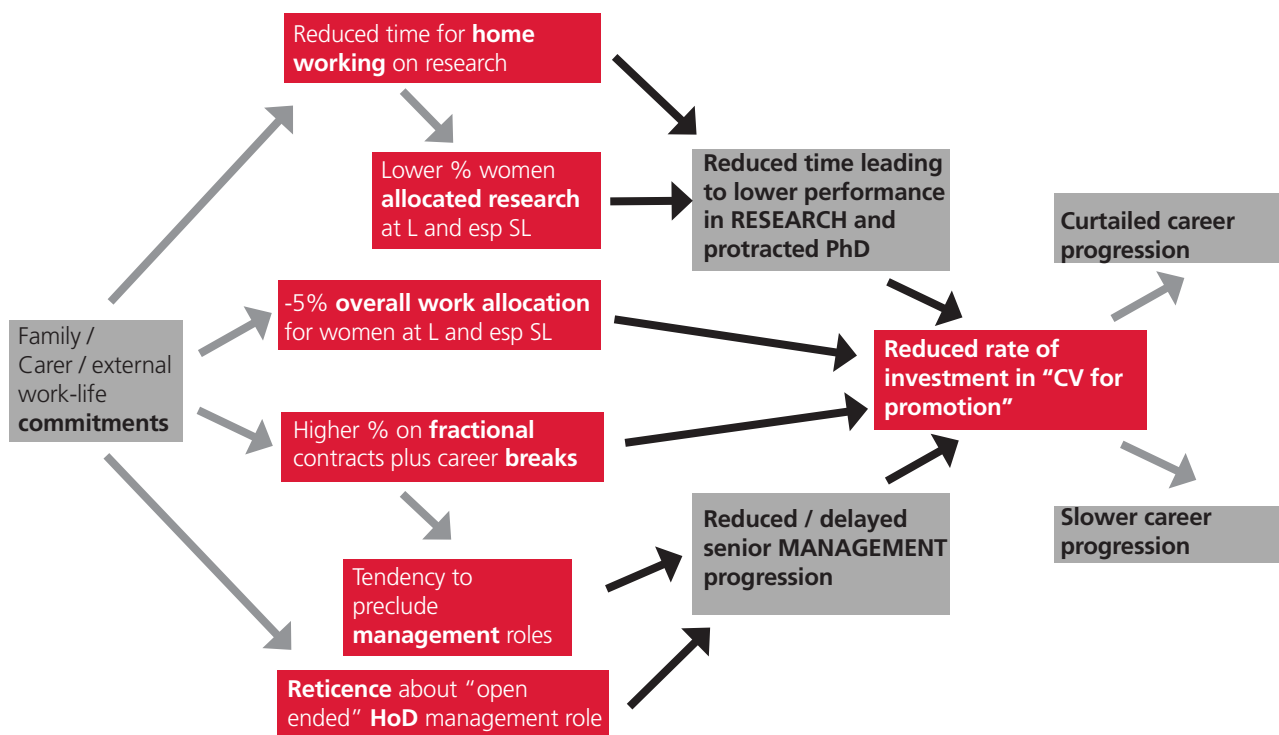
Family / Carer / external work-life commitments

Reduced time for home working on research

Lower % women allocated research at L and esp SL

-5% overall work allocation for women at L and esp SL

Higher % on fractional contracts plus career breaks

Tendency to preclude management roles

Reticence about "open ended" HoD management role

Reduced time leading to lower performance in RESEARCH and protracted PhD

Reduced / delayed senior MANAGEMENT progression

Reduced rate of investment in "CV for promotion"

Curtailed career progression

Slower career progression